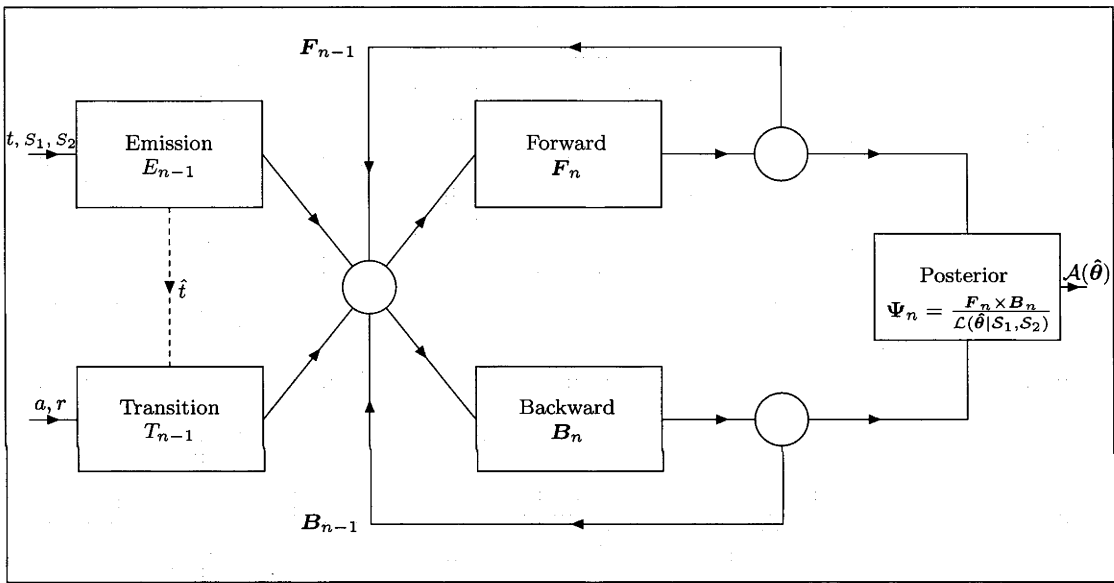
$\boldsymbol{F}_{n-1}$

$t, S_1, S_2$

Emission
$E_{n-1}$

Forward
$\boldsymbol{F}_n$

$\hat{t}$

Posterior
$\boldsymbol{\Psi}_n = \frac{\boldsymbol{F}_n \times \boldsymbol{B}_n}{\mathcal{L}(\hat{\boldsymbol{\theta}}|\mathcal{S}_1, \mathcal{S}_2)}$

$\mathcal{A}(\hat{\boldsymbol{\theta}})$

$a, r$

Transition
$T_{n-1}$

Backward
$\boldsymbol{B}_n$

$\boldsymbol{B}_{n-1}$